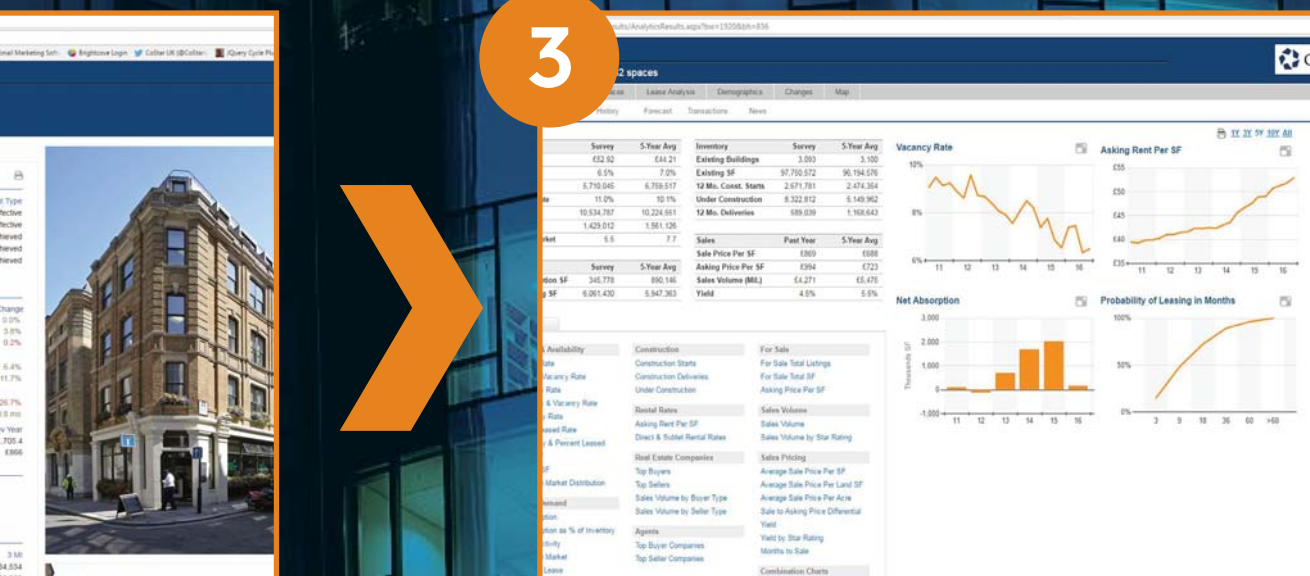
mail Marketing Soft Brightcove Login CoStar UK (@CoStar) jQuery Cycle Plu

t Type
fective
fective
hieved
hieved
hieved

Change
0.0%
3.8%
0.2%

6.4%
11.7%

26.7%
8 mo

v Year
,705.4
£866

3 Mi
34,534

3

ults/AnalyticsResults.aspx?bw=1920&bh=836

2 spaces

Lease Analysis Demographics Changes Map

History Forecast Transactions News

1Y 3Y 5Y 10Y All

| | Survey | 5-Year Avg |
|---|---|---|
| | £32.92 | £44.21 |
| | 6.5% | 7.0% |
| | 5,710,045 | 6,759,517 |
| te | 11.0% | 10.1% |
| | 10,534,787 | 10,224,551 |
| | 1,429,012 | 1,561,126 |
| rket | 5.5 | 7.7 |

| | Survey | 5-Year Avg |
|---|---|---|
| tion SF | 345,778 | 890,146 |
| g SF | 6,061,430 | 5,947,363 |

| Inventory | Survey | 5-Year Avg |
|---|---|---|
| Existing Buildings | 3,093 | 3,100 |
| Existing SF | 97,750,572 | 90,194,576 |
| 12 Mo. Const. Starts | 2,671,781 | 2,474,364 |
| Under Construction | 8,322,812 | 6,149,962 |
| 12 Mo. Deliveries | 689,039 | 1,168,643 |

| Sales | Past Year | 5-Year Avg |
|---|---|---|
| Sale Price Per SF | £869 | £688 |
| Asking Price Per SF | £994 | £723 |
| Sales Volume (Mil.) | £4,271 | £5,476 |
| Yield | 4.5% | 5.5% |

Vacancy Rate
10%
8%
6%
11 12 13 14 15 16

Asking Rent Per SF
£55
£50
£45
£40
£35
11 12 13 14 15 16

Net Absorption
3,000
2,000
1,000
0
-1,000
Thousands SF
11 12 13 14 15 16

Probability of Leasing in Months
100%
50%
0%
3 9 18 36 60 >60

Availability
Rate
Vacancy Rate
Rate
& Vacancy Rate
Rate
ased Rate
& Percent Leased

F
Market Distribution

mand
tion
tion as % of Inventory
tivity
Market
Lease

Construction
Construction Starts
Construction Deliveries
Under Construction

Rental Rates
Asking Rent Per SF
Direct & Sublet Rental Rates

Real Estate Companies
Top Buyers
Top Sellers
Sales Volume by Buyer Type
Sales Volume by Seller Type

Agents
Top Buyer Companies
Top Seller Companies

For Sale
For Sale Total Listings
For Sale Total SF
Asking Price Per SF

Sales Volume
Sales Volume
Sales Volume by Star Rating

Sales Pricing
Average Sale Price Per SF
Average Sale Price Per Land SF
Average Sale Price Per Acre
Sale to Asking Price Differential
Yield
Yield by Star Rating
Months to Sale

Combination Charts